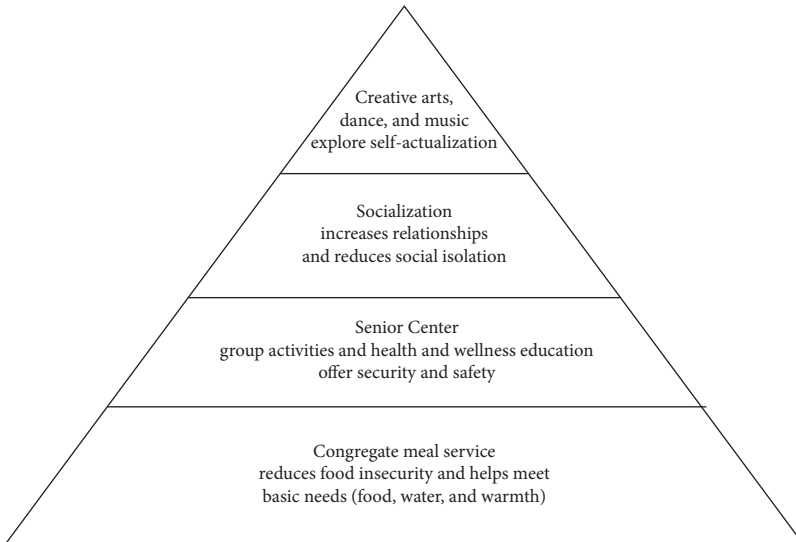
Creative arts, dance, and music explore self-actualization

Socialization increases relationships and reduces social isolation

Senior Center group activities and health and wellness education offer security and safety

Congregate meal service reduces food insecurity and helps meet basic needs (food, water, and warmth)